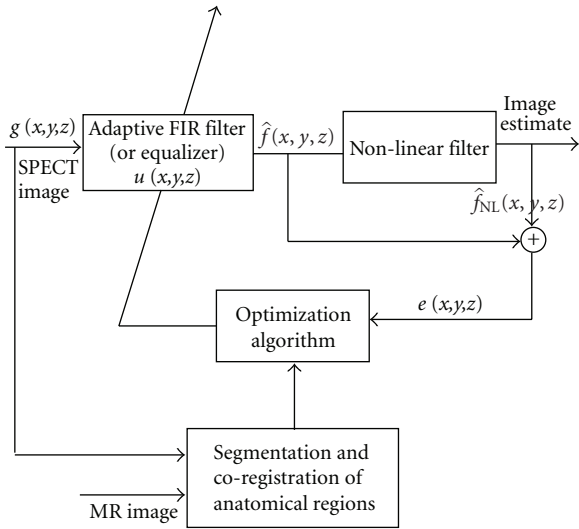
$g(x,y,z)$

SPECT image

Adaptive FIR filter (or equalizer) $u(x,y,z)$

$\hat{f}(x,y,z)$

Non-linear filter

Image estimate

$\hat{\hat{f}}_{\mathrm{NL}}(x,y,z)$

+

$e(x,y,z)$

Optimization algorithm

Segmentation and co-registration of anatomical regions

MR image